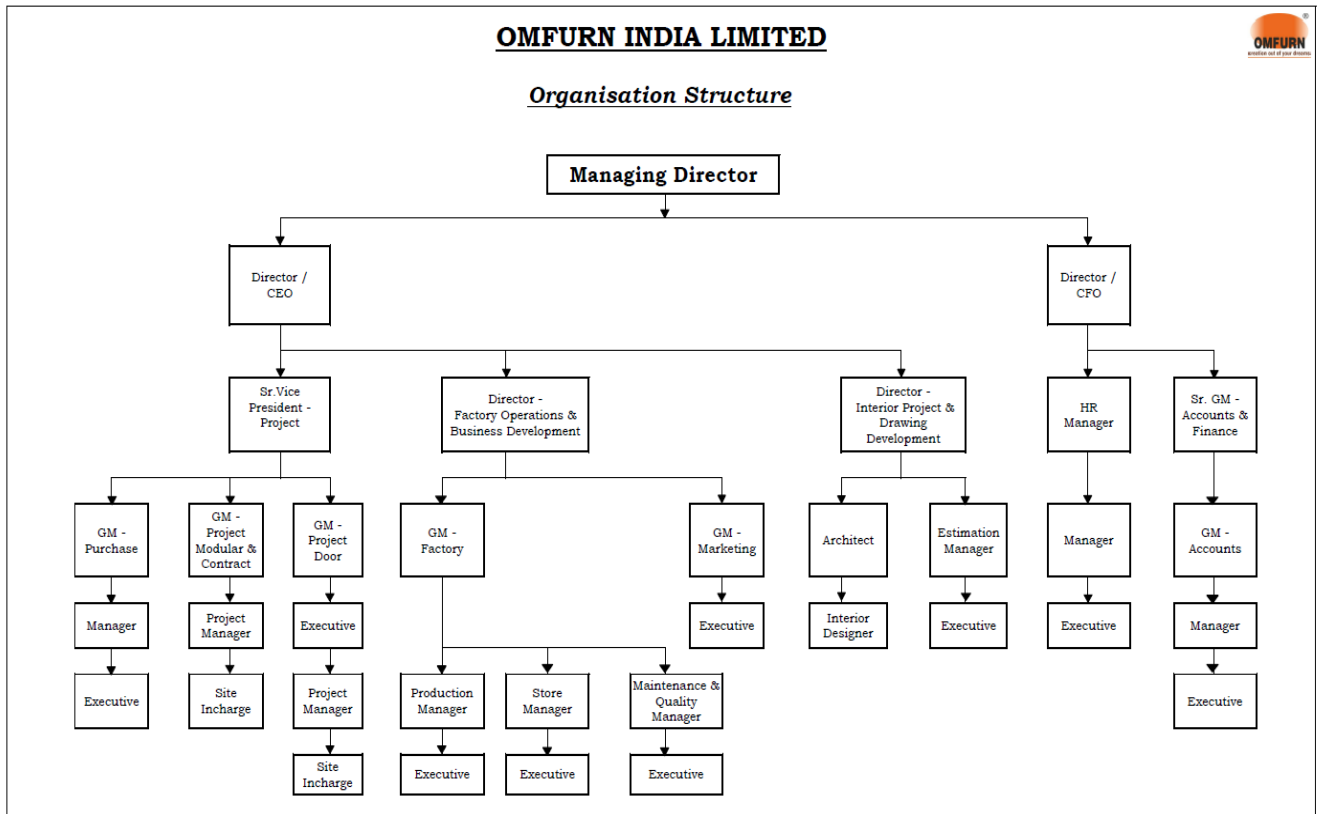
OMFURN INDIA LIMITED

OMFURN

Organisation Structure

Managing Director

Director / CEO

Director / CFO

Sr.Vice President - Project

Director - Factory Operations & Business Development

Director - Interior Project & Drawing Development

HR Manager

Sr. GM - Accounts & Finance

GM - Purchase

GM - Project Modular & Contract

GM - Project Door

GM - Factory

GM - Marketing

Architect

Estimation Manager

Manager

GM - Accounts

Manager

Project Manager

Executive

Executive

Interior Designer

Executive

Executive

Manager

Executive

Site Incharge

Project Manager

Production Manager

Store Manager

Maintenance & Quality Manager

Executive

Site Incharge

Executive

Executive

Executive